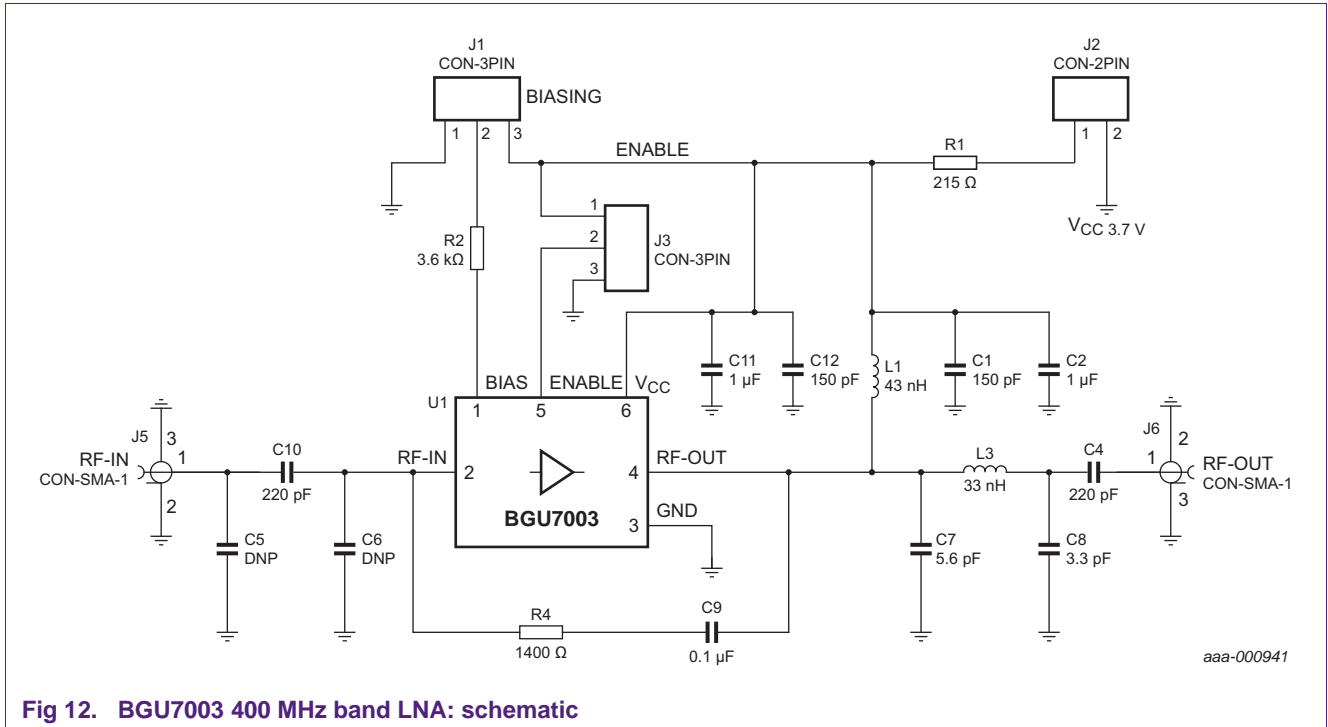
J1
CON-3PIN
BIASING
1 2 3

J2
CON-2PIN
1 2

ENABLE

R1
215 Ω

$V_{CC}$ 3.7 V

R2
3.6 kΩ

1
2
3
J3
CON-3PIN

C11
1 µF

C12
150 pF

L1
43 nH

C1
150 pF

C2
1 µF

BIAS ENABLE $V_{CC}$

U1
1 5 6

J5
3
RF-IN
CON-SMA-1
1
2

C10
220 pF

RF-IN
2

BGU7003

4
RF-OUT

3
GND

L3
33 nH

C4
220 pF

J6
2
1
RF-OUT
CON-SMA-1
3

C5
DNP

C6
DNP

C7
5.6 pF

C8
3.3 pF

R4
1400 Ω

C9
0.1 µF

aaa-000941

Fig 12. BGU7003 400 MHz band LNA: schematic